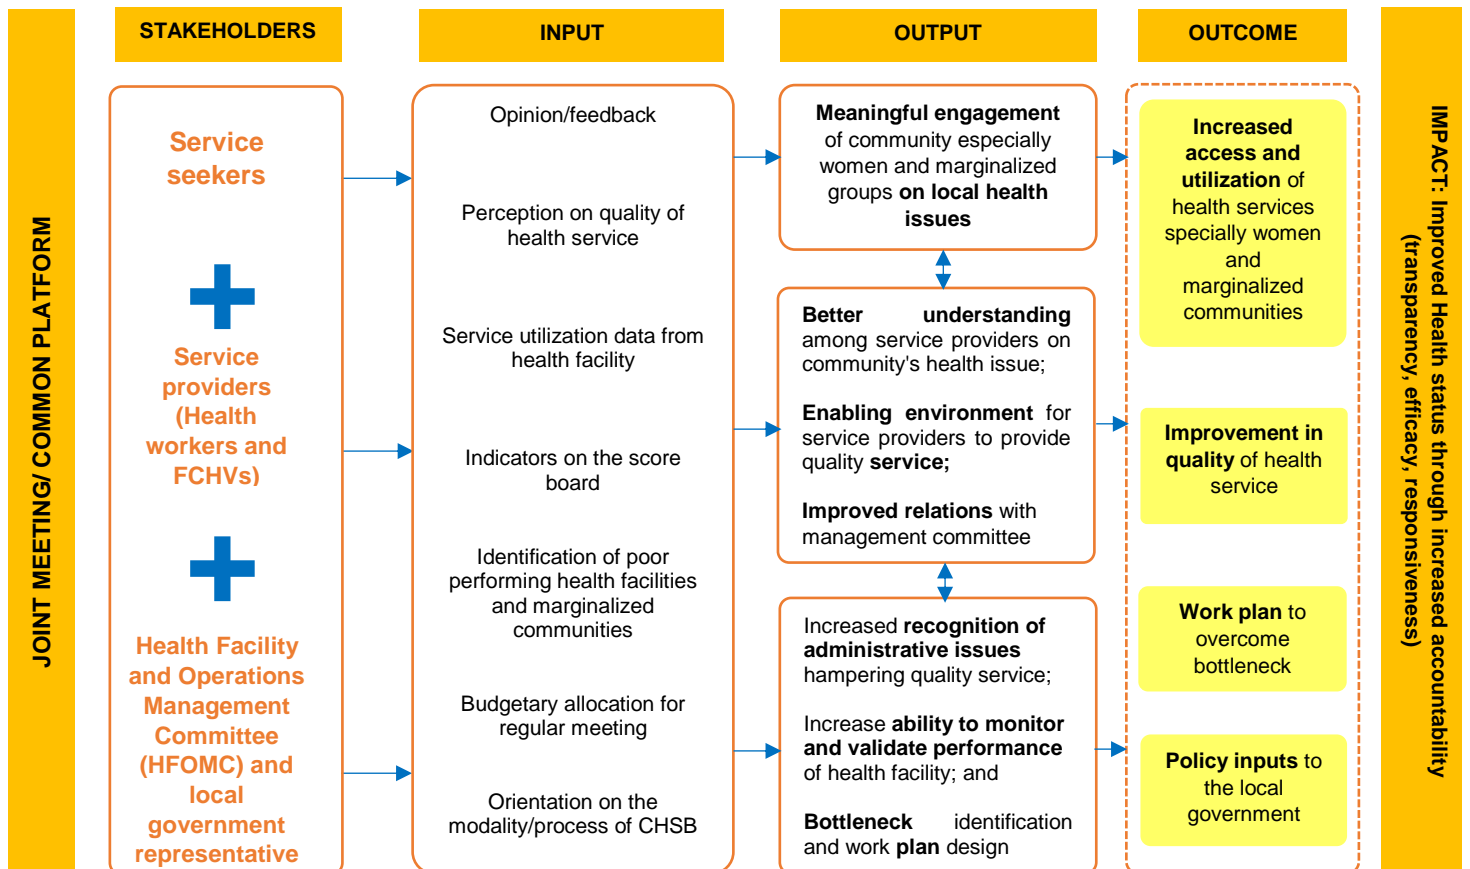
JOINT MEETING/ COMMON PLATFORM

STAKEHOLDERS

Service seekers

Service providers (Health workers and FCHVs)

Health Facility and Operations Management Committee (HFOMC) and local government representative

INPUT

Opinion/feedback

Perception on quality of health service

Service utilization data from health facility

Indicators on the score board

Identification of poor performing health facilities and marginalized communities

Budgetary allocation for regular meeting

Orientation on the modality/process of CHSB

OUTPUT

Meaningful engagement of community especially women and marginalized groups on local health issues

Better understanding among service providers on community's health issue;

Enabling environment for service providers to provide quality service;

Improved relations with management committee

Increased recognition of administrative issues hampering quality service;

Increase ability to monitor and validate performance of health facility; and

Bottleneck identification and work plan design

OUTCOME

Increased access and utilization of health services specially women and marginalized communities

Improvement in quality of health service

Work plan to overcome bottleneck

Policy inputs to the local government

IMPACT: Improved Health status through increased accountability (transparency, efficacy, responsiveness)